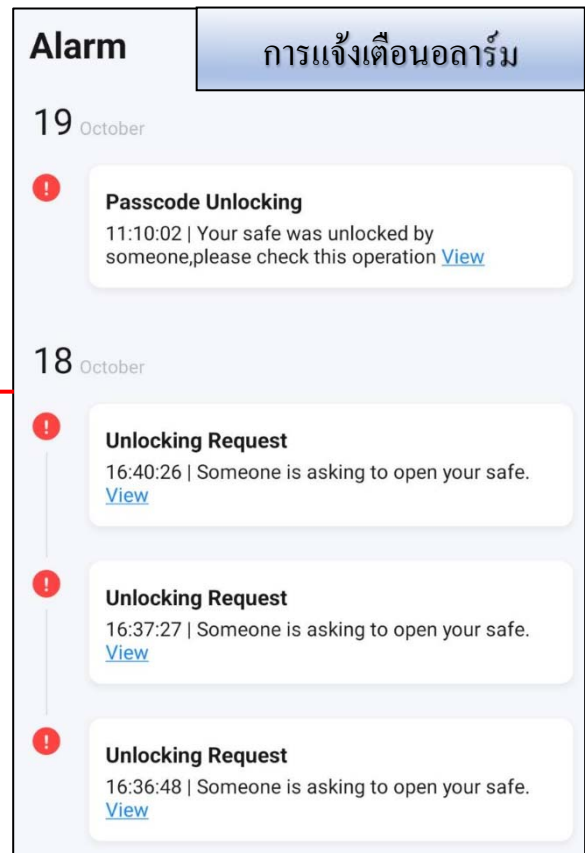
Alarm

การแจ้งเตือนอลาร์ม

19 October

Passcode Unlocking
11:10:02 | Your safe was unlocked by someone,please check this operation View

18 October

Unlocking Request
16:40:26 | Someone is asking to open your safe. View

Unlocking Request
16:37:27 | Someone is asking to open your safe. View

Unlocking Request
16:36:48 | Someone is asking to open your safe. View